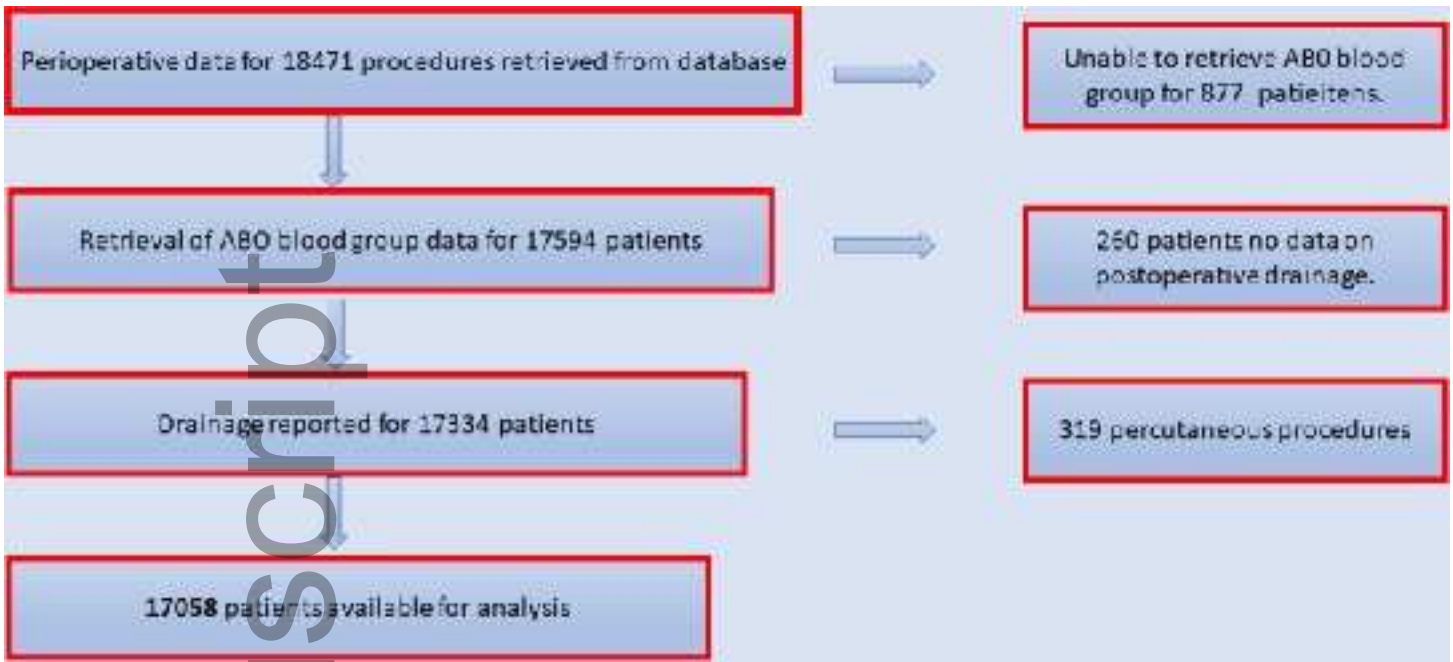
Perioperative data for 18471 procedures retrieved from database

Unable to retrieve ABO blood group for 877 patieitens.

Retrieval of ABO blood group data for 17594 patients

260 patients no data on postoperative drainage.

Drainage reported for 17334 patients

319 percutaneous procedures

17058 patients available for analysis

script